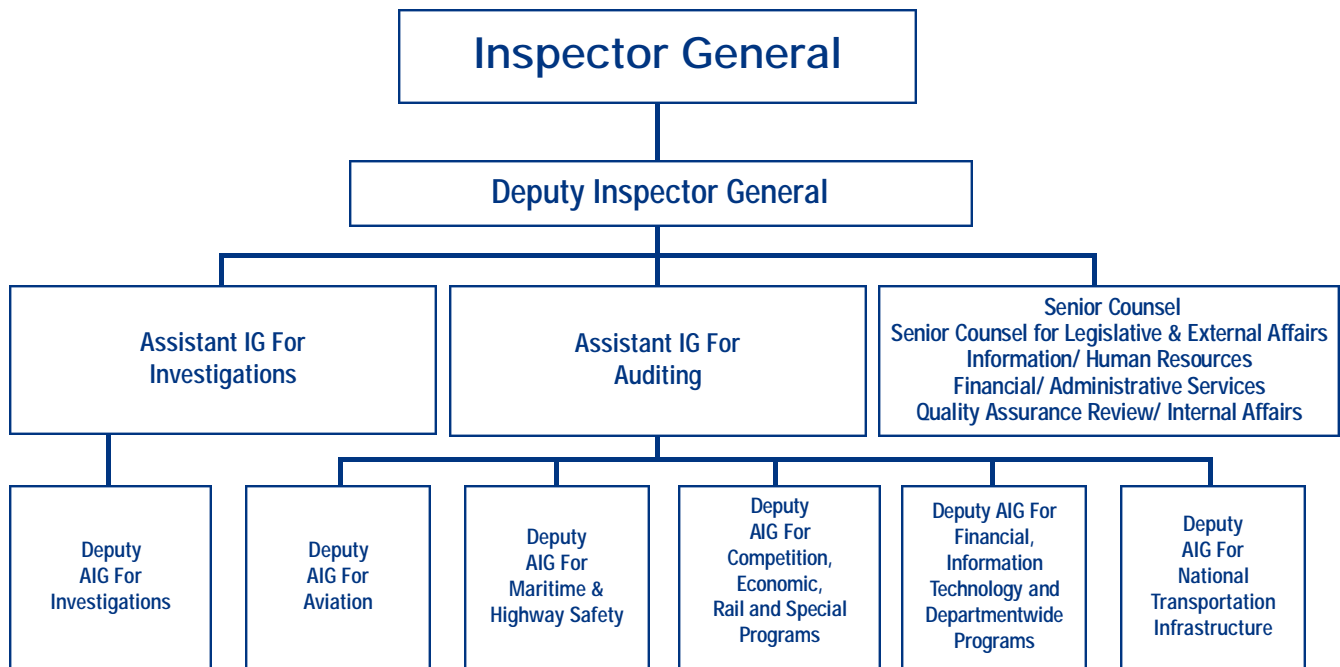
Inspector General

Deputy Inspector General

Assistant IG For Investigations

Assistant IG For Auditing

Senior Counsel
Senior Counsel for Legislative & External Affairs
Information/ Human Resources
Financial/ Administrative Services
Quality Assurance Review/ Internal Affairs

Deputy AIG For Investigations

Deputy AIG For Aviation

Deputy AIG For Maritime & Highway Safety

Deputy AIG For Competition, Economic, Rail and Special Programs

Deputy AIG For Financial, Information Technology and Departmentwide Programs

Deputy AIG For National Transportation Infrastructure